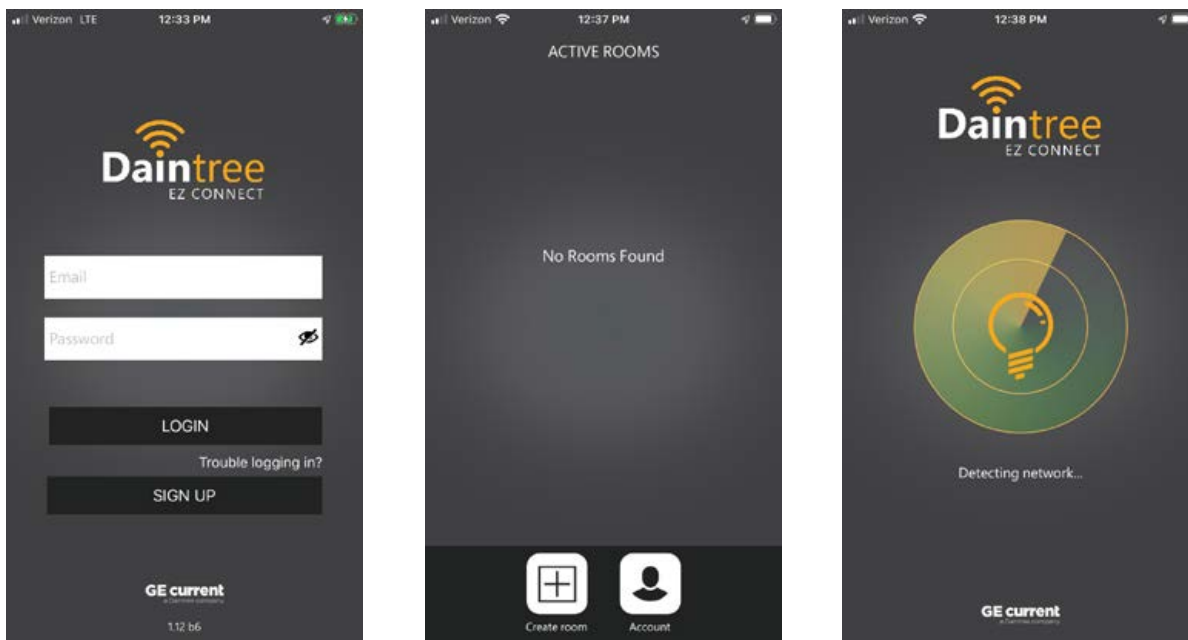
Verizon LTE 12:33 PM

Daintree
EZ CONNECT

Email

Password

LOGIN

Trouble logging in?

SIGN UP

GE current
a Daintree company

1.12 b6

Verizon 12:37 PM

ACTIVE ROOMS

No Rooms Found

Create room

Account

Verizon 12:38 PM

Daintree
EZ CONNECT

Detecting network...

GE current
a Daintree company